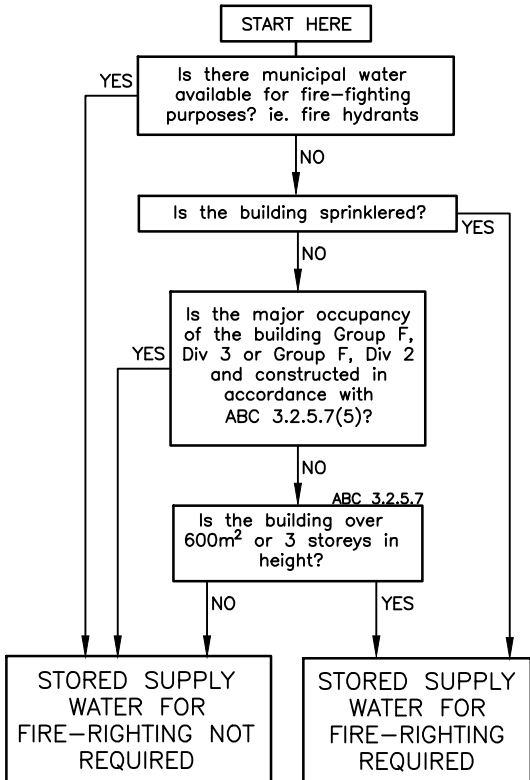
START HERE

Is there municipal water available for fire-fighting purposes? ie. fire hydrants

YES

NO

Is the building sprinklered?

YES

NO

Is the major occupancy of the building Group F, Div 3 or Group F, Div 2 and constructed in accordance with ABC 3.2.5.7(5)?

YES

NO

ABC 3.2.5.7

Is the building over 600m$^2$ or 3 storeys in height?

NO

YES

STORED SUPPLY WATER FOR FIRE-RIGHTING NOT REQUIRED

STORED SUPPLY WATER FOR FIRE-RIGHTING REQUIRED